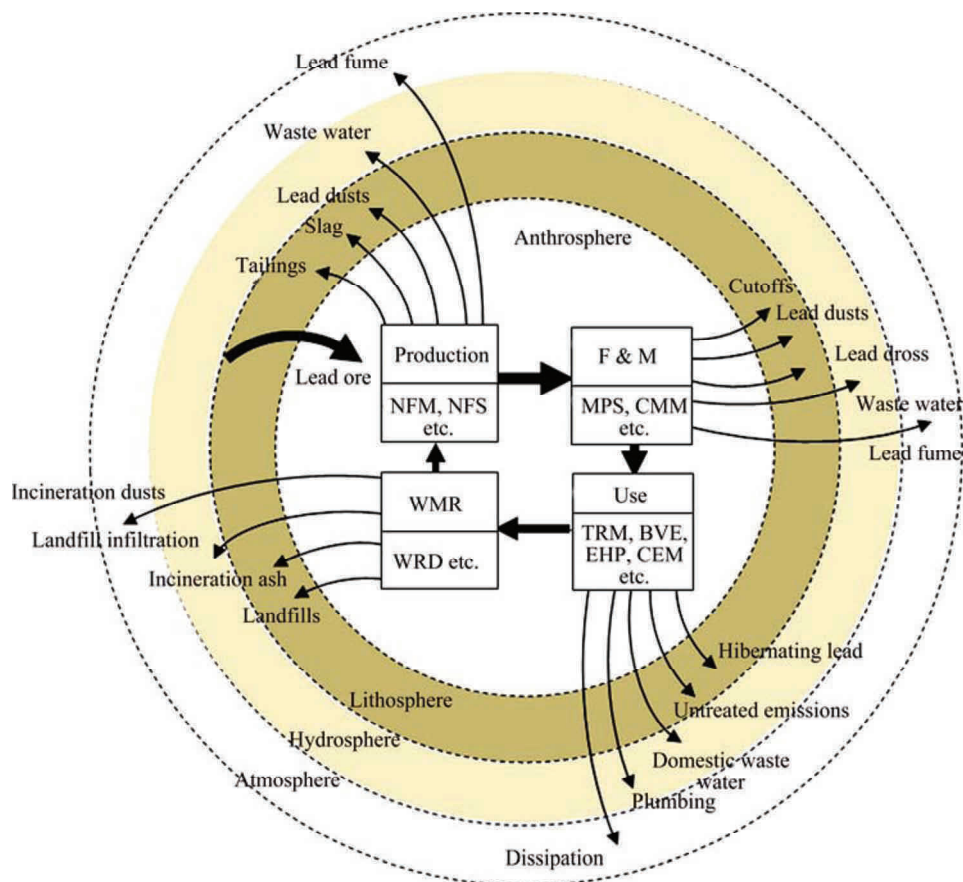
Lead fume

Waste water

Lead dusts

Slag

Anthrosphere

Tailings

Cutoffs

Lead dusts

Lead dross

Waste water

Lead fume

Lead ore

Production

NFM, NFS etc.

F & M

MPS, CMM etc.

Incineration dusts

Landfill infiltration

Incineration ash

Landfills

WMR

WRD etc.

Use

TRM, BVE, EHP, CEM etc.

Hibernating lead

Untreated emissions

Domestic waste water

Plumbing

Dissipation

Lithosphere

Hydrosphere

Atmosphere